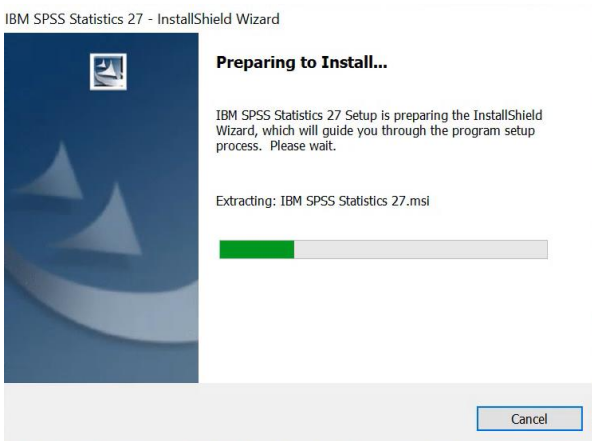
IBM SPSS Statistics 27 - InstallShield Wizard

Preparing to Install...

IBM SPSS Statistics 27 Setup is preparing the InstallShield Wizard, which will guide you through the program setup process. Please wait.

Extracting: IBM SPSS Statistics 27.msi

Cancel